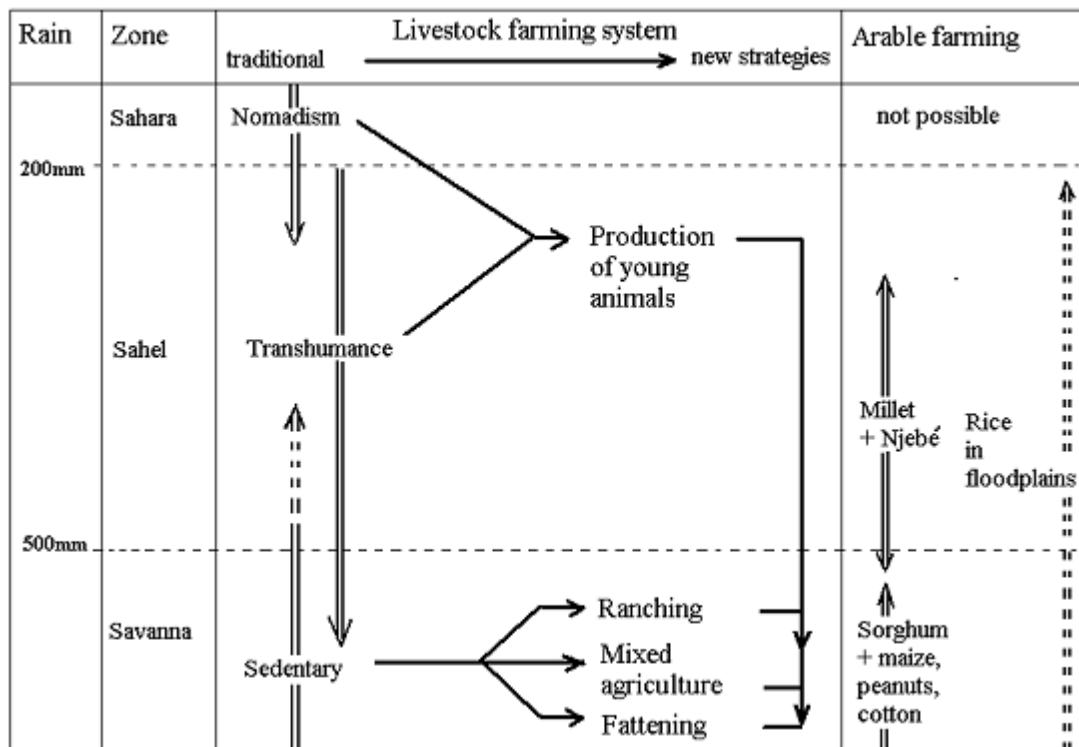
| Rain | Zone | Livestock farming system<br>traditional → new strategies | Arable farming |
|---|---|---|---|
| | Sahara | Nomadism | not possible |
| 200mm | | | |
| | Sahel | Transhumance<br>Production of young animals | Millet + Njebé<br>Rice in floodplains |
| 500mm | | | |
| | Savanna | Sedentary<br>Ranching<br>Mixed agriculture<br>Fattening | Sorghum + maize, peanuts, cotton |